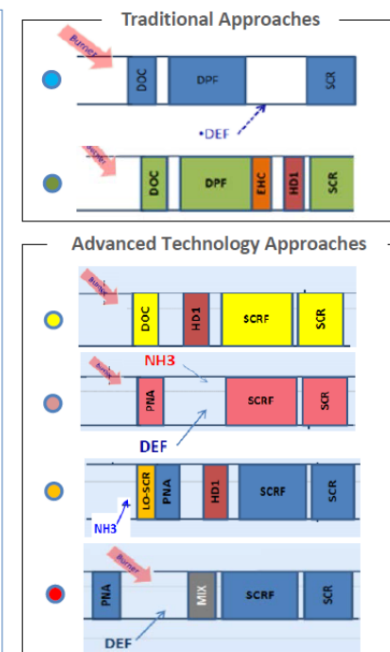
Traditional Approaches

Burner
DOC
DPF
SCR
•DEF

Burner
DOC
DPF
EHC
HD1
SCR

Advanced Technology Approaches

Burner
DOC
HD1
SCRF
SCR

Burner
NH3
PNA
SCRF
SCR
DEF

LO-SCR
PNA
HD1
SCRF
SCR
NH3

Burner
PNA
MIX
SCRF
SCR
DEF